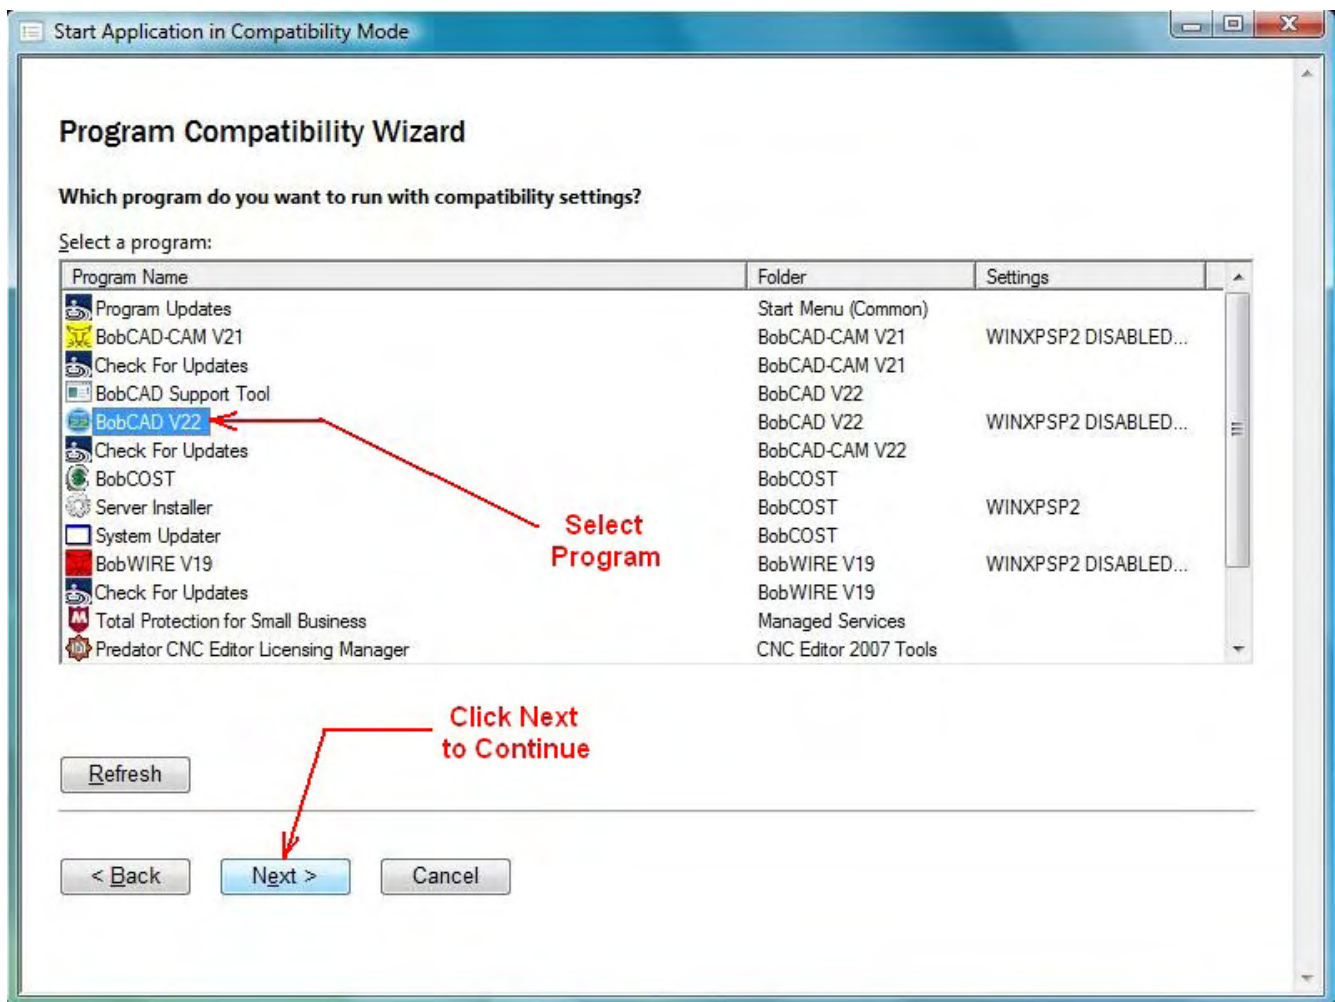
Start Application in Compatibility Mode

Program Compatibility Wizard

Which program do you want to run with compatibility settings?

Select a program:

| Program Name | Folder | Settings |
|---|---|---|
| Program Updates | Start Menu (Common) | |
| BobCAD-CAM V21 | BobCAD-CAM V21 | WINXPSP2 DISABLED... |
| Check For Updates | BobCAD-CAM V21 | |
| BobCAD Support Tool | BobCAD V22 | |
| BobCAD V22 | BobCAD V22 | WINXPSP2 DISABLED... |
| Check For Updates | BobCAD-CAM V22 | |
| BobCOST | BobCOST | |
| Server Installer | BobCOST | WINXPSP2 |
| System Updater | BobCOST | |
| BobWIRE V19 | BobWIRE V19 | WINXPSP2 DISABLED... |
| Check For Updates | BobWIRE V19 | |
| Total Protection for Small Business | Managed Services | |
| Predator CNC Editor Licensing Manager | CNC Editor 2007 Tools | |

Select Program

Click Next to Continue

Refresh

< Back

Next >

Cancel